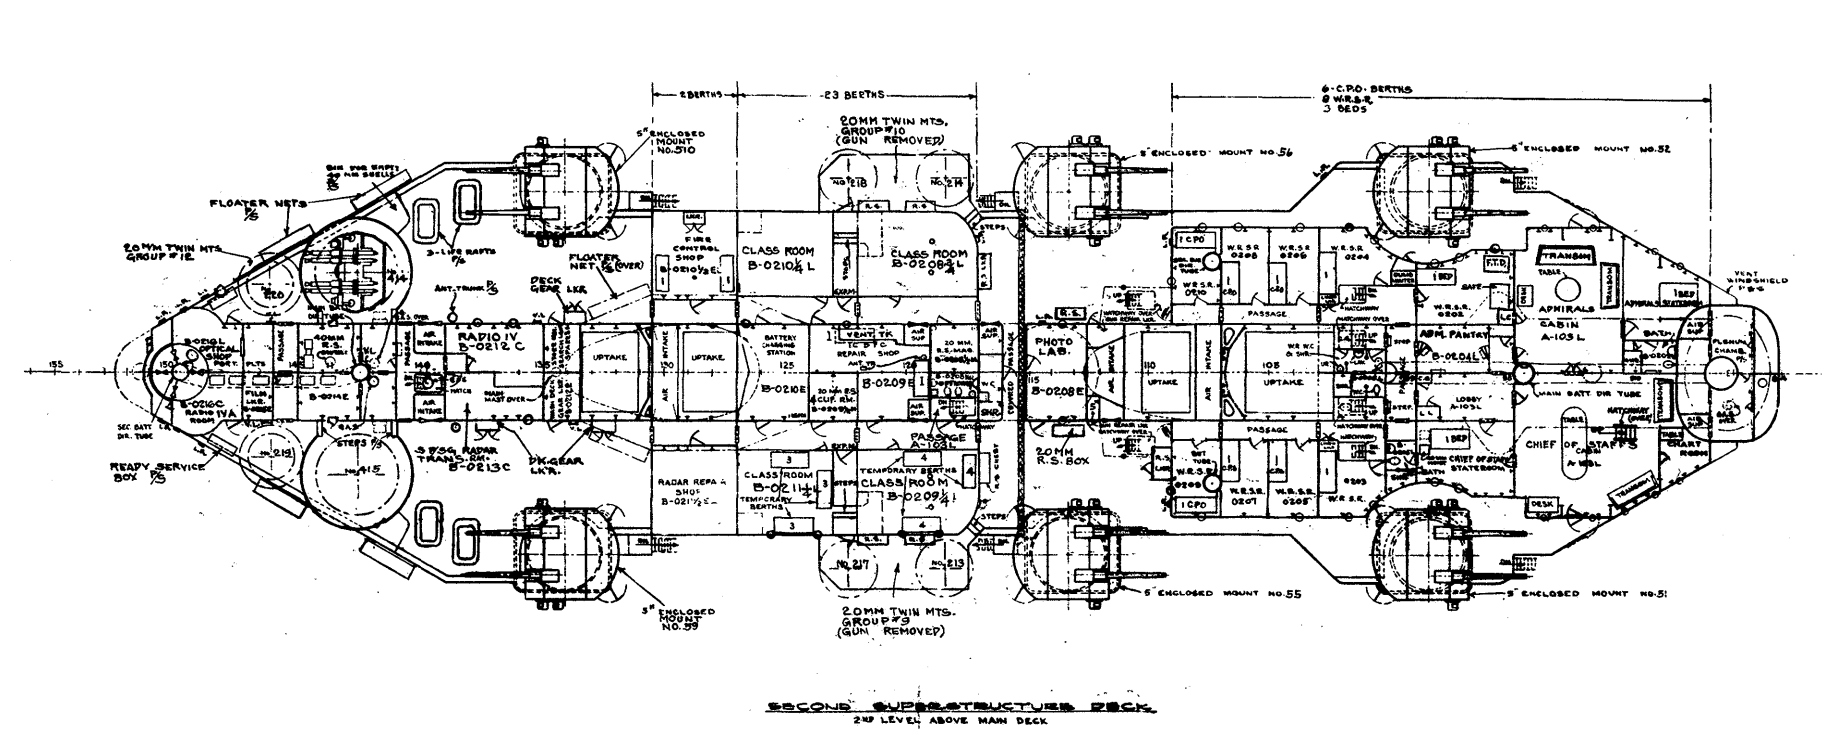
2 BERTHS
23 BERTHS
6-C.P.O. BERTHS
8 W.R.S.R.
3 BEDS

5" ENCLOSED MOUNT NO.510
20MM TWIN MTS. GROUP #10 (GUN REMOVED)
5" ENCLOSED MOUNT NO.56
5" ENCLOSED MOUNT NO.52

FLOATER NETS P/S
20MM TWIN MTS. GROUP #12
3-LIFE RAFTS P/S
FLOATER NET P/S (OVER)
DECK GEAR LKR.
ANT. TRUNK P/S

FIRE CONTROL SHOP B-0210½E
CLASS ROOM B-0210¼L
CLASS ROOM B-0208¼L
NO.218
NO.214

1 CPO
W.R.S.R. 0208
W.R.S.R. 0206
W.R.S.R. 0204
W.R.S.R. 0210
W.R.S.R. 0202
1 BEP
F.T.D.
TRANSOM
TABLE
ADMIRALS CABIN A-103 L
ADMIRALS STATEROOM
VENT WINDSHIELD
1 BEP
BATH

B-0216L OPTICAL SHOP
40MM R.S.
RADIO IV B-0212 C
AIR INTAKE
UPTAKE
AIR INTAKE
UPTAKE
BATTERY CHARGING STATION
125
B-0210E
VENT TK
IC & FC REPAIR SHOP
B-0209E
20 MM. R.S. MAG.
PHOTO LAB.
115
B-0208E
110
UPTAKE
AIR INTAKE
105
UPTAKE
PASSAGE
ADM. PANTRY
B-0204L
LOBBY A-105L
MAIN BATT DIR TUBE
PLENUM CHAMB.
155
150
130
125
135
145

B-0216C RADIO IVA ROOM
SEC. BATT. DIR. TUBE
READY SERVICE BOX P/S
NO.219
NO.415
STEPS P/S
SPEG RADAR TRANS. RM. B-0213C
PK. GEAR LKR.
PASSAGE A-103L
20MM R.S. BOX
PASSAGE
1 CPO
W.R.S.R. 0209
W.R.S.R. 0207
W.R.S.R. 0205
W.R.S.R. 0203
CHIEF OF STAFFS STATEROOM
CHIEF OF STAFFS CABIN A-104L
CHART ROOM
DESK

RADAR REPAIR SHOP B-0211½E
CLASS ROOM B-0211¼L
TEMPORARY BERTHS
TEMPORARY BERTHS CLASS ROOM B-0209¼L
3
4
NO.217
NO.213

5" ENCLOSED MOUNT NO.59
20MM TWIN MTS. GROUP #9 (GUN REMOVED)
5" ENCLOSED MOUNT NO.55
5" ENCLOSED MOUNT NO.51

SECOND SUPERSTRUCTURE DECK
2ND LEVEL ABOVE MAIN DECK